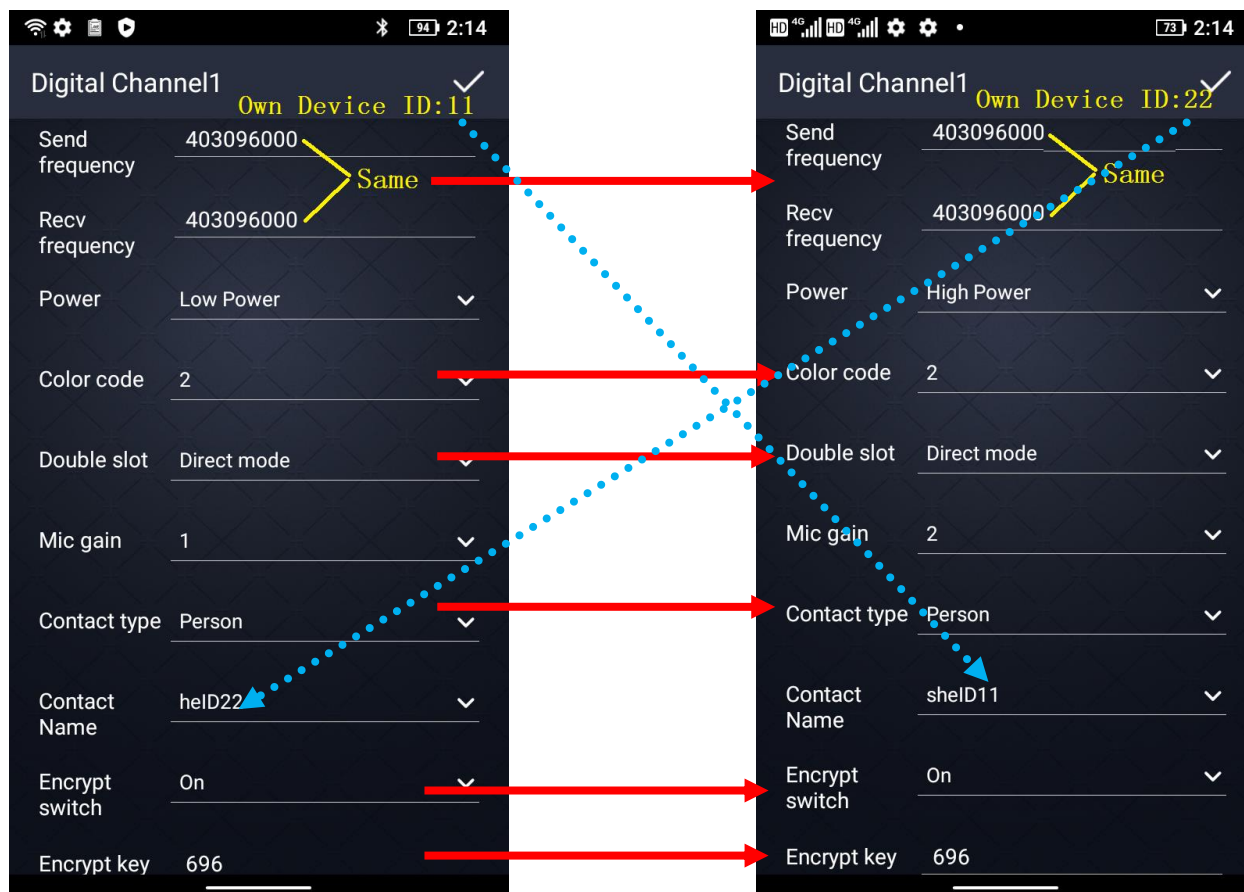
94 2:14

Digital Channel1

Own Device ID:11

Send frequency 403096000

Same

Recv frequency 403096000

Power Low Power

Color code 2

Double slot Direct mode

Mic gain 1

Contact type Person

Contact Name heID22

Encrypt switch On

Encrypt key 696

HD 4G HD 4G 73 2:14

Digital Channel1

Own Device ID:22

Send frequency 403096000

Same

Recv frequency 403096000

Power High Power

Color code 2

Double slot Direct mode

Mic gain 2

Contact type Person

Contact Name sheID11

Encrypt switch On

Encrypt key 696